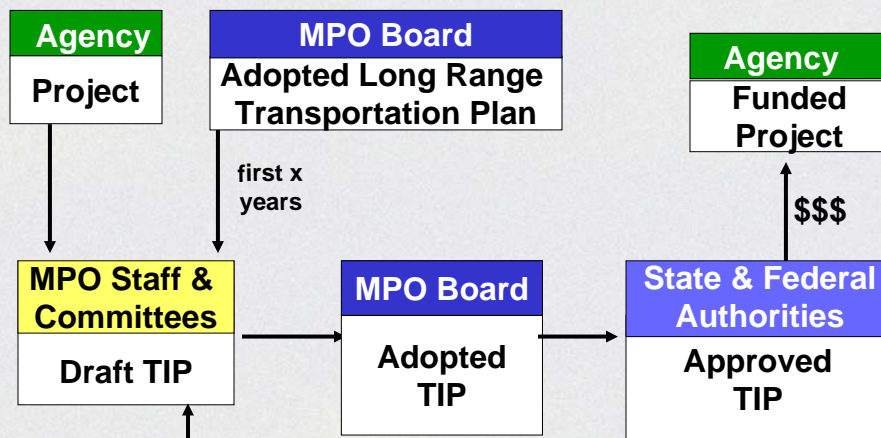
Agency

Project

MPO Board

Adopted Long Range Transportation Plan

first x years

Agency

Funded Project

$$$

MPO Staff & Committees

Draft TIP

MPO Board

Adopted TIP

State & Federal Authorities

Approved TIP